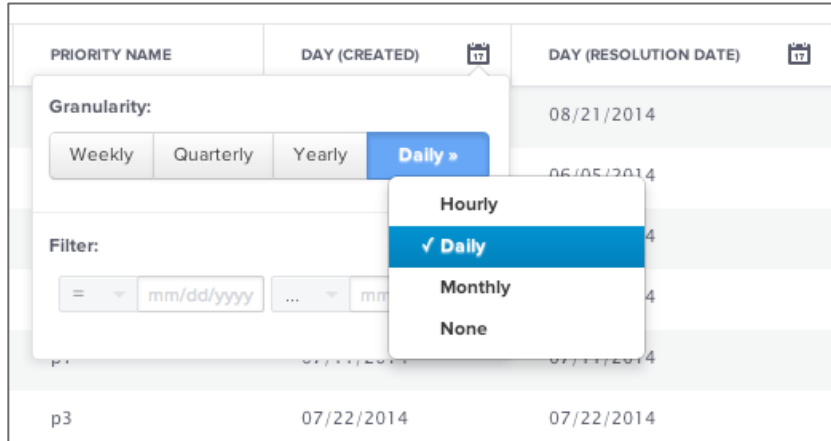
PRIORITY NAME

DAY (CREATED) 17

DAY (RESOLUTION DATE) 17

Granularity:

Weekly | Quarterly | Yearly | Daily »

08/21/2014

06/05/2014

Hourly

✓ Daily

Monthly

None

Filter:

= mm/dd/yyyy ... mm

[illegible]4

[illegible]4

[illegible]4

p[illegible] 07/11/2014 07/11/2014

p3 07/22/2014 07/22/2014